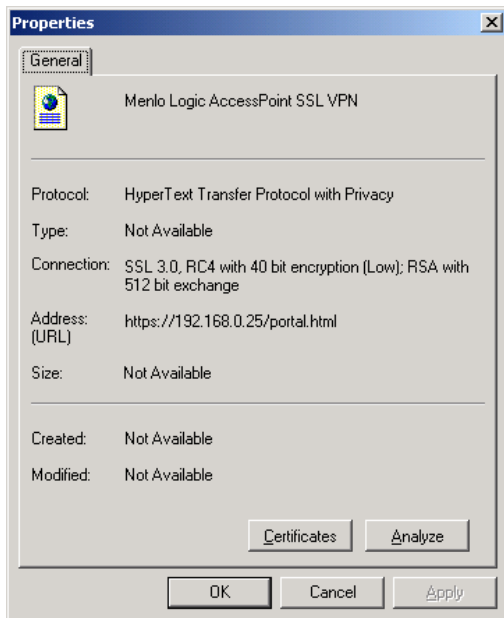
Properties

General

Menlo Logic AccessPoint SSL VPN

Protocol: HyperText Transfer Protocol with Privacy

Type: Not Available

Connection: SSL 3.0, RC4 with 40 bit encryption (Low); RSA with 512 bit exchange

Address: (URL) https://192.168.0.25/portal.html

Size: Not Available

Created: Not Available

Modified: Not Available

Certificates Analyze

OK Cancel Apply